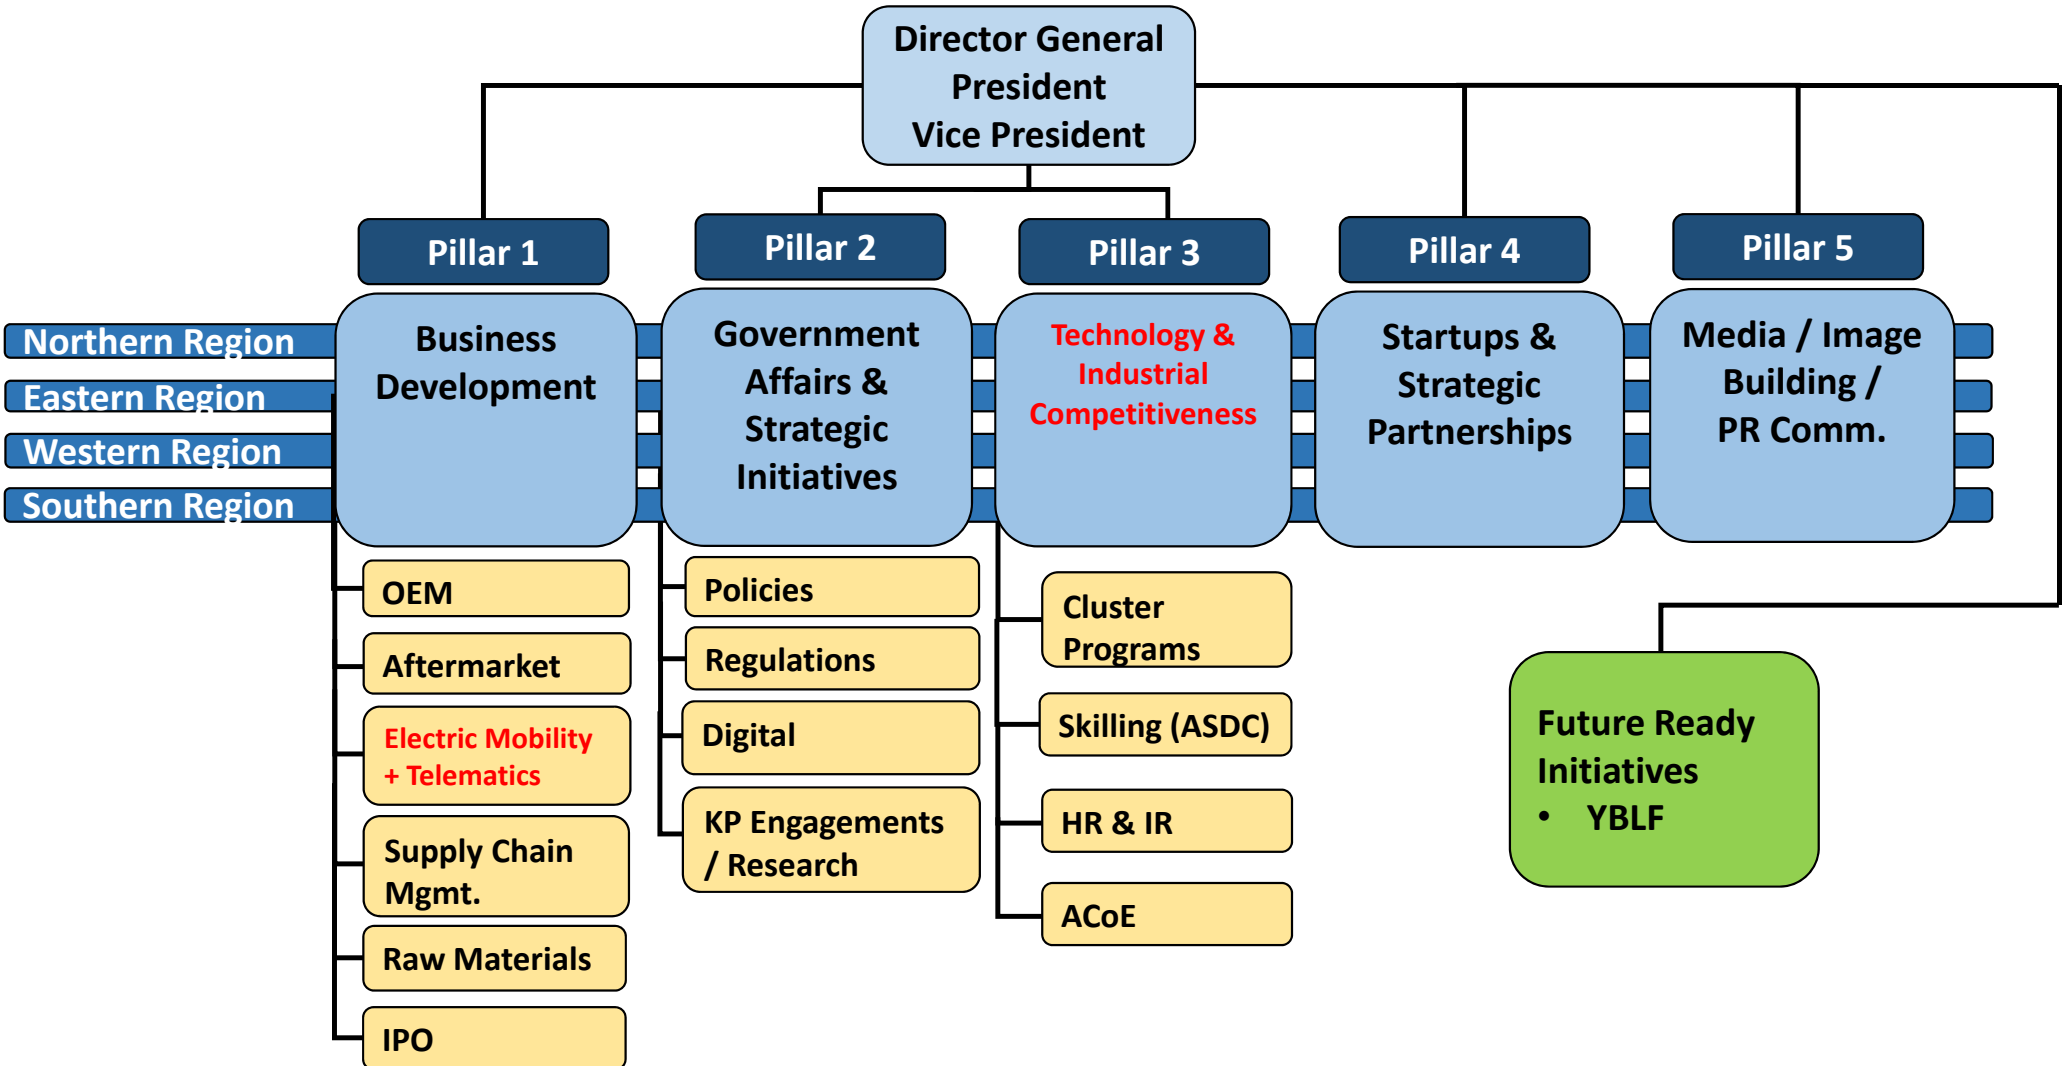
Director General
President
Vice President

Pillar 1
Pillar 2
Pillar 3
Pillar 4
Pillar 5

Northern Region
Eastern Region
Western Region
Southern Region

Business Development

Government Affairs & Strategic Initiatives

Technology & Industrial Competitiveness

Startups & Strategic Partnerships

Media / Image Building / PR Comm.

OEM
Aftermarket
Electric Mobility + Telematics
Supply Chain Mgmt.
Raw Materials
IPO

Policies
Regulations
Digital
KP Engagements / Research

Cluster Programs
Skilling (ASDC)
HR & IR
ACoE

Future Ready Initiatives
• YBLF